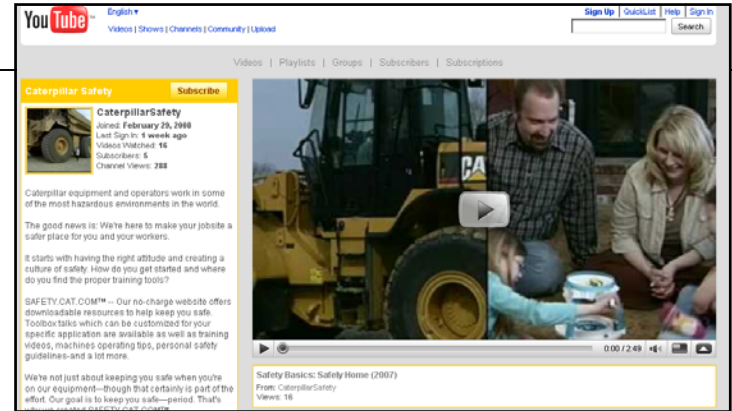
You Tube

English ▾

Videos | Shows | Channels | Community | Upload

Sign Up | QuickList | Help | Sign In

Search

Videos | Playlists | Groups | Subscribers | Subscriptions

Caterpillar Safety

Subscribe

CaterpillarSafety
Joined: February 29, 2008
Last Sign In: 1 week ago
Videos Watched: 16
Subscribers: 5
Channel Views: 288

Caterpillar equipment and operators work in some of the most hazardous environments in the world.

The good news is: We're here to make your jobsite a safer place for you and your workers.

It starts with having the right attitude and creating a culture of safety. How do you get started and where do you find the proper training tools?

SAFETY.CAT.COM™ -- Our no-charge website offers downloadable resources to help keep you safe. Toolbox talks which can be customized for your specific application are available as well as training videos, machines operating tips, personal safety guidelines-and a lot more.

We're not just about keeping you safe when you're on our equipment—though that certainly is part of the effort. Our goal is to keep you safe—period. That's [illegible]

CAT

0:00 / 2:49

Safety Basics: Safely Home (2007)
From: CaterpillarSafety
Views: 16